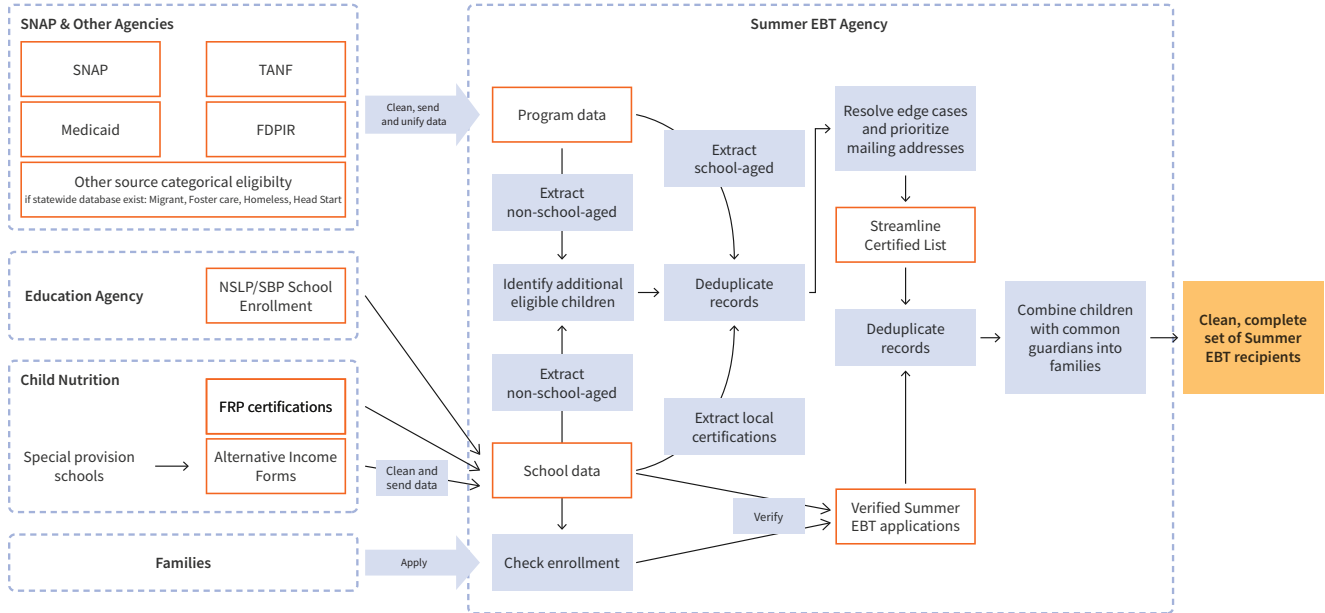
SNAP & Other Agencies

SNAP

TANF

Medicaid

FDPIR

Other source categorical eligibilty
if statewide database exist: Migrant, Foster care, Homeless, Head Start

Education Agency

NSLP/SBP School Enrollment

Child Nutrition

FRP certifications

Special provision schools

Alternative Income Forms

Families

Clean, send and unify data

Clean and send data

Apply

Summer EBT Agency

Program data

Extract non-school-aged

Identify additional eligible children

Extract non-school-aged

School data

Check enrollment

Extract school-aged

Deduplicate records

Extract local certifications

Verify

Resolve edge cases and prioritize mailing addresses

Streamline Certified List

Deduplicate records

Verified Summer EBT applications

Combine children with common guardians into families

Clean, complete set of Summer EBT recipients